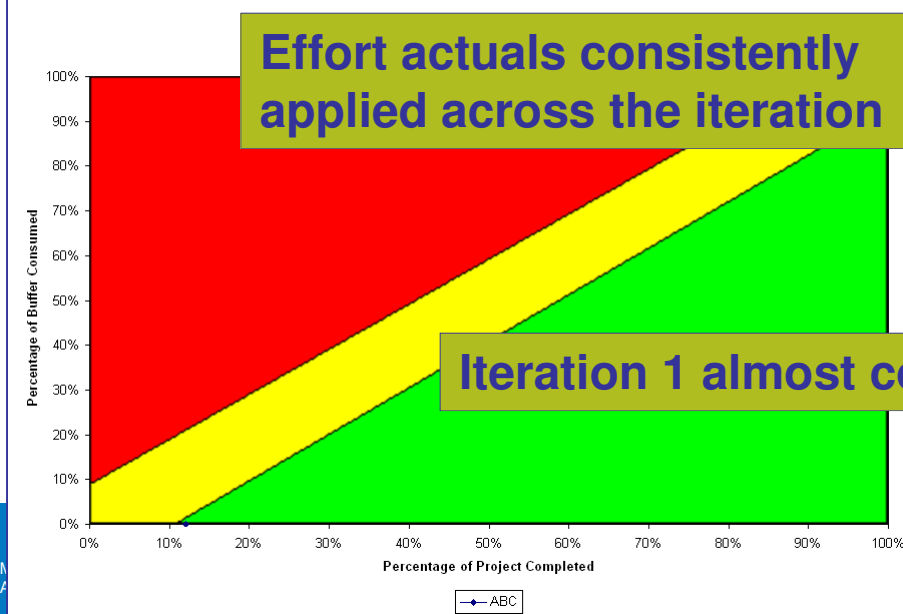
Effort actuals consistently applied across the iteration

Iteration 1 almost co

100%
90%
80%
70%
60%
50%
40%
30%
20%
10%
0%

Percentage of Buffer Consumed

0%
10%
20%
30%
40%
50%
60%
70%
80%
90%
100%

Percentage of Project Completed

ABC

M
A